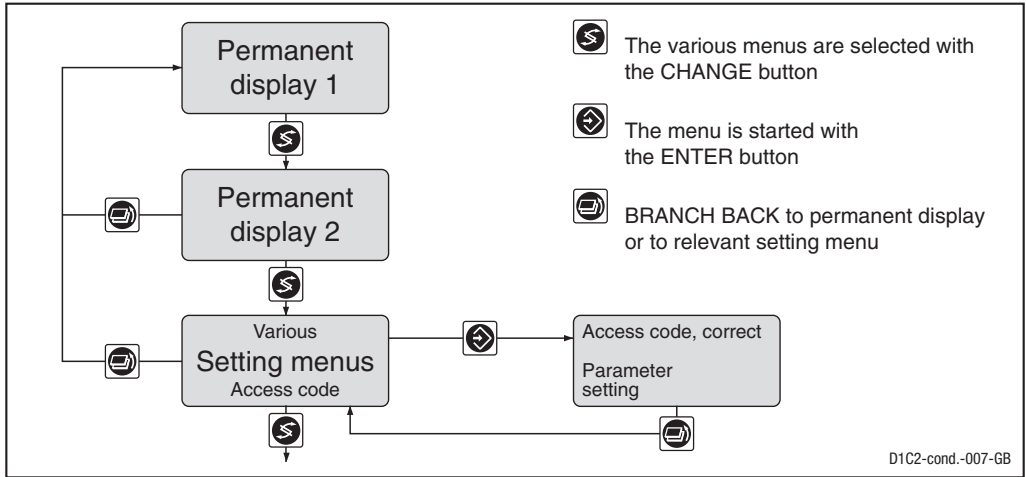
Permanent display 1

Permanent display 2

Various
Setting menus
Access code

Access code, correct

Parameter setting

The various menus are selected with the CHANGE button

The menu is started with the ENTER button

BRANCH BACK to permanent display or to relevant setting menu

D1C2-cond.-007-GB